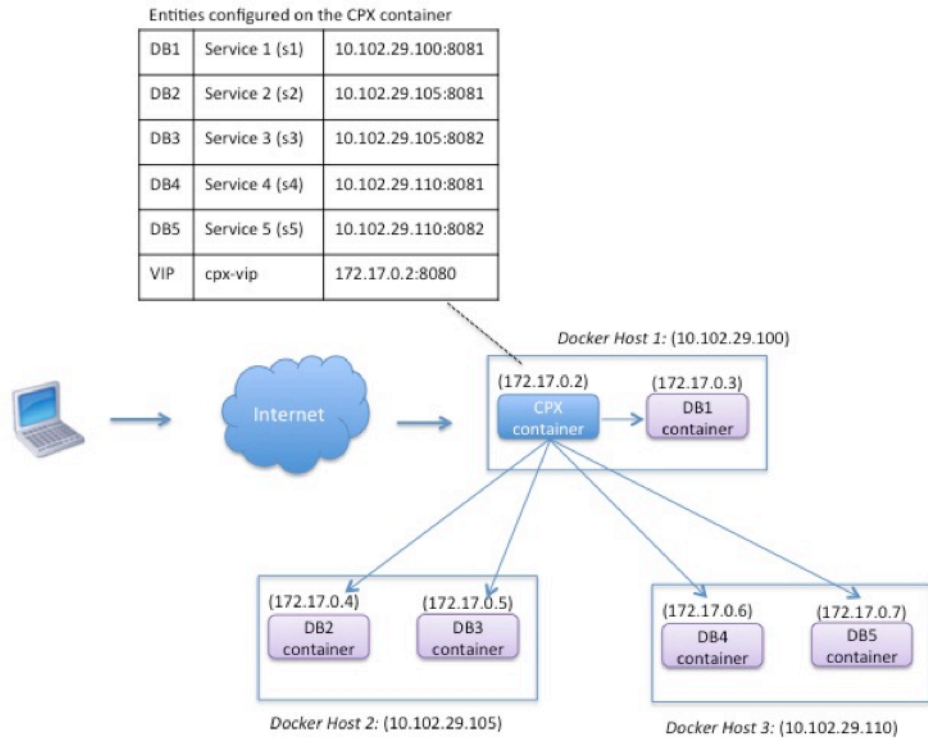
Entities configured on the CPX container

| DB1 | Service 1 (s1) | 10.102.29.100:8081 |
|---|---|---|
| DB2 | Service 2 (s2) | 10.102.29.105:8081 |
| DB3 | Service 3 (s3) | 10.102.29.105:8082 |
| DB4 | Service 4 (s4) | 10.102.29.110:8081 |
| DB5 | Service 5 (s5) | 10.102.29.110:8082 |
| VIP | cpx-vip | 172.17.0.2:8080 |

Docker Host 1: (10.102.29.100)

Internet

(172.17.0.2)
CPX container

(172.17.0.3)
DB1 container

(172.17.0.4)
DB2 container

(172.17.0.5)
DB3 container

(172.17.0.6)
DB4 container

(172.17.0.7)
DB5 container

Docker Host 2: (10.102.29.105)

Docker Host 3: (10.102.29.110)